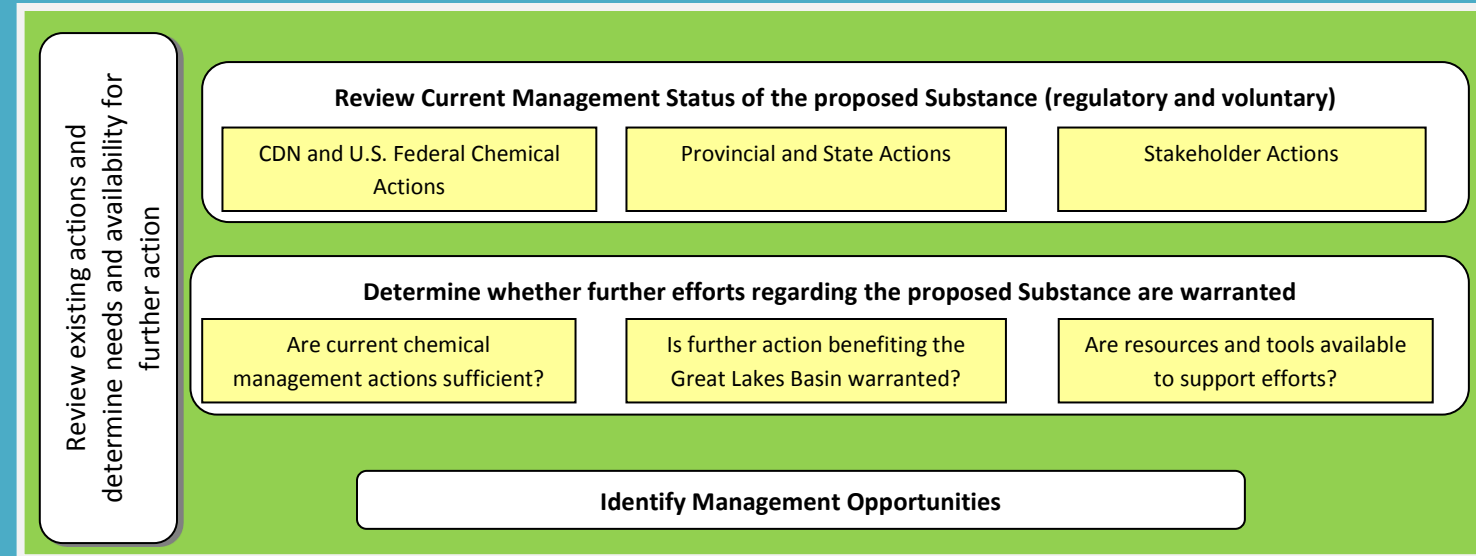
Review existing actions and determine needs and availability for further action

**Review Current Management Status of the proposed Substance (regulatory and voluntary)**

CDN and U.S. Federal Chemical Actions

Provincial and State Actions

Stakeholder Actions

**Determine whether further efforts regarding the proposed Substance are warranted**

Are current chemical management actions sufficient?

Is further action benefiting the Great Lakes Basin warranted?

Are resources and tools available to support efforts?

**Identify Management Opportunities**